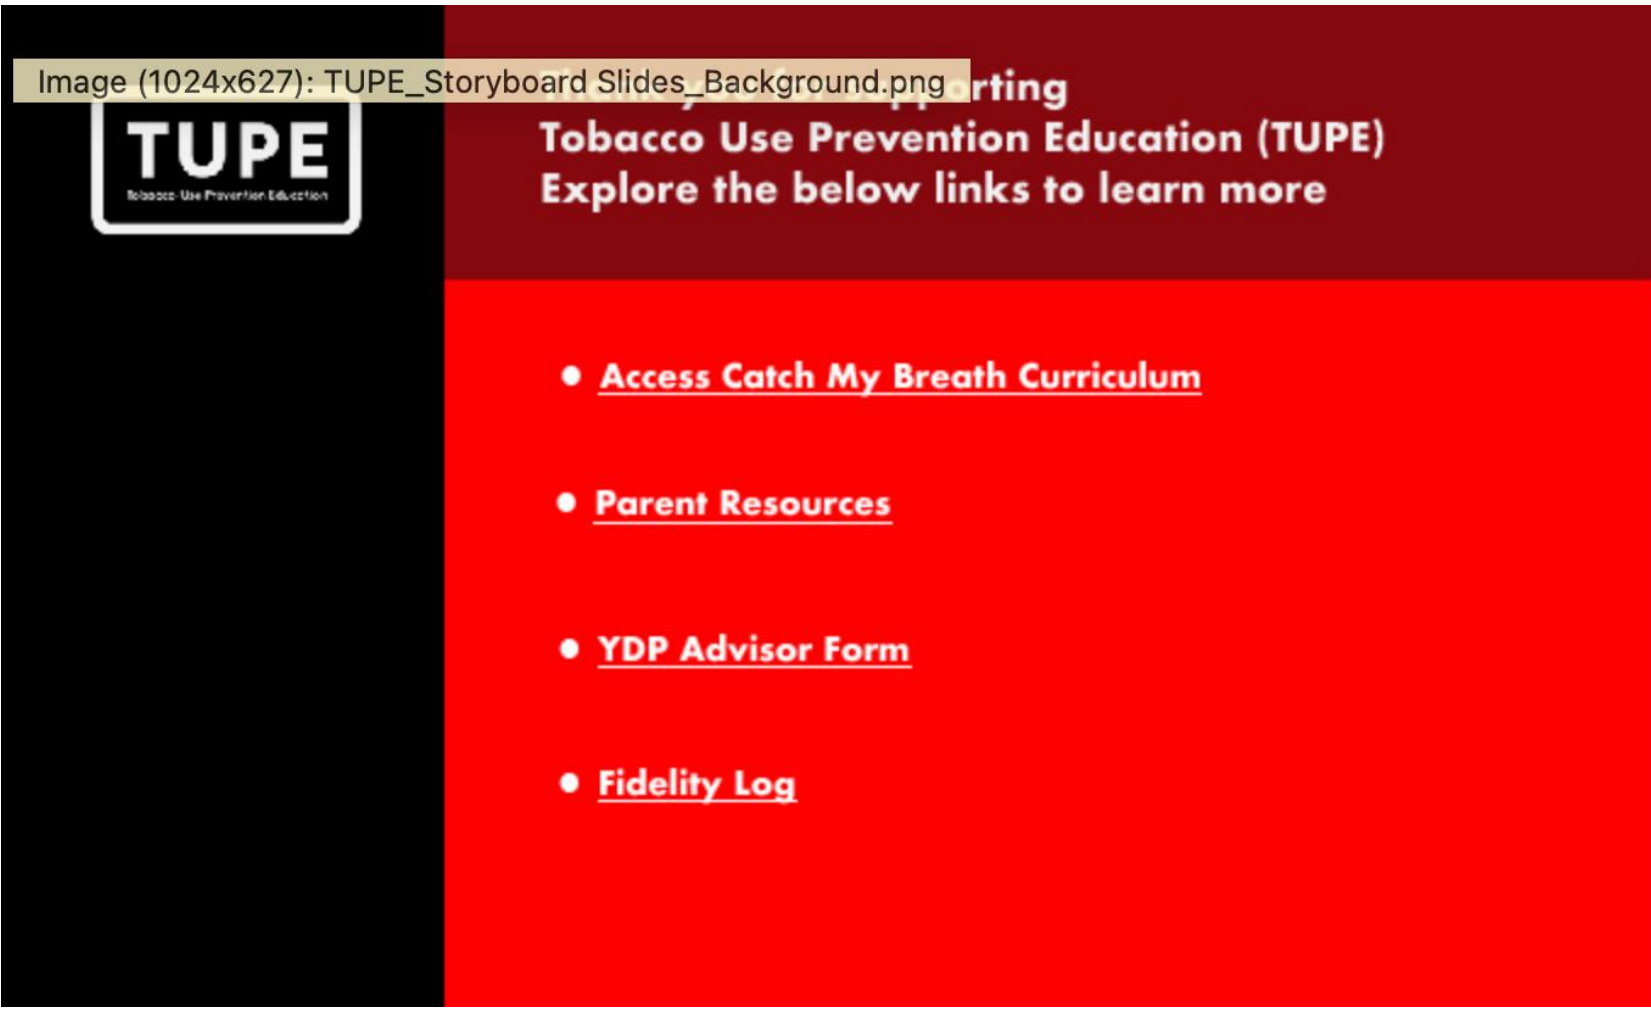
Image (1024x627): TUPE_Storyboard Slides_Background.png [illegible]rting
Tobacco Use Prevention Education (TUPE)
Explore the below links to learn more

TUPE
Tobacco Use Prevention Education

• Access Catch My Breath Curriculum

• Parent Resources

• YDP Advisor Form

• Fidelity Log